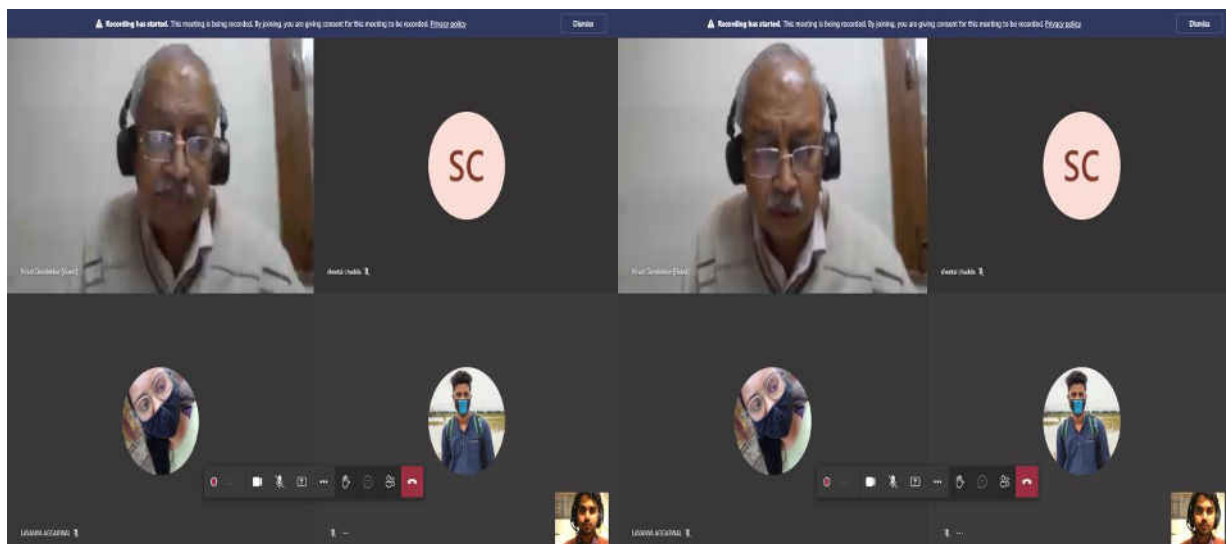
Recording has started. This meeting is being recorded. By joining, you are giving consent for this meeting to be recorded. Privacy policy

Dismiss

SC

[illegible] (Guest)

Shweta Chadda

LAVANYA AGGARWAL

Recording has started. This meeting is being recorded. By joining, you are giving consent for this meeting to be recorded. Privacy policy

Dismiss

SC

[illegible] (Guest)

Shweta Chadda

LAVANYA AGGARWAL